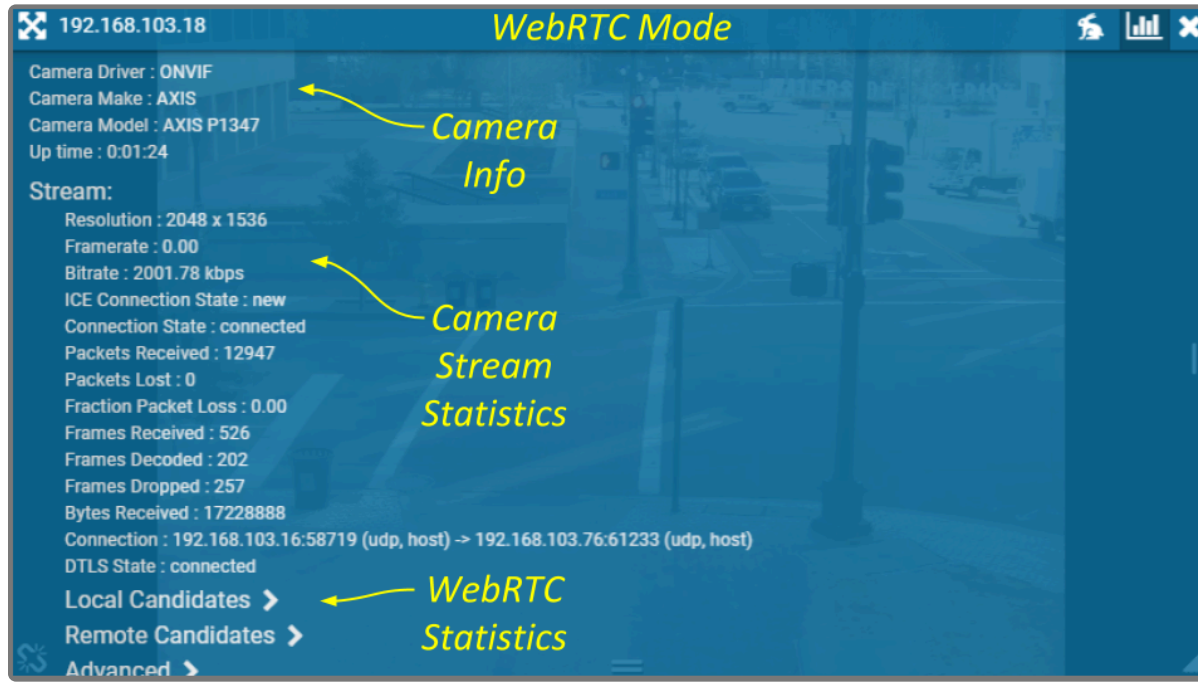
192.168.103.18

WebRTC Mode

Camera Driver : ONVIF
Camera Make : AXIS
Camera Model : AXIS P1347
Up time : 0:01:24

Camera Info

Stream:
Resolution : 2048 x 1536
Framerate : 0.00
Bitrate : 2001.78 kbps
ICE Connection State : new
Connection State : connected
Packets Received : 12947
Packets Lost : 0
Fraction Packet Loss : 0.00
Frames Received : 526
Frames Decoded : 202
Frames Dropped : 257
Bytes Received : 17228888
Connection : 192.168.103.16:58719 (udp, host) -> 192.168.103.76:61233 (udp, host)
DTLS State : connected

Camera Stream Statistics

Local Candidates >
Remote Candidates >
Advanced >

WebRTC Statistics